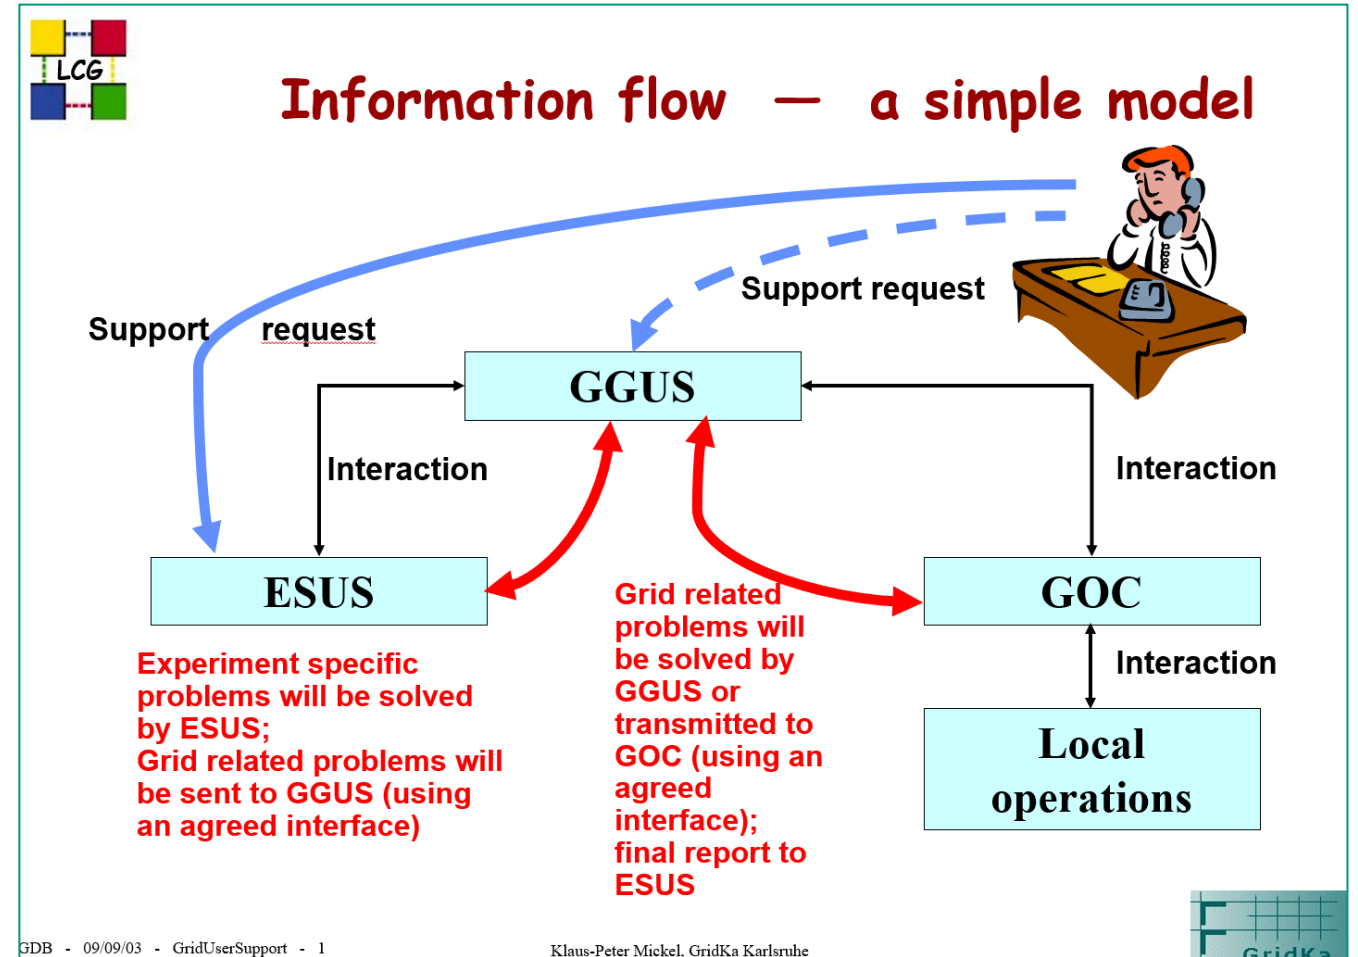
LCG

Information flow — a simple model

Support request

Support request

GGUS

Interaction

Interaction

ESUS

GOC

Interaction

Local operations

Experiment specific problems will be solved by ESUS;
Grid related problems will be sent to GGUS (using an agreed interface)

Grid related problems will be solved by GGUS or transmitted to GOC (using an agreed interface);
final report to ESUS

GDB - 09/09/03 - GridUserSupport - 1

Klaus-Peter Mickel, GridKa Karlsruhe

GridKa